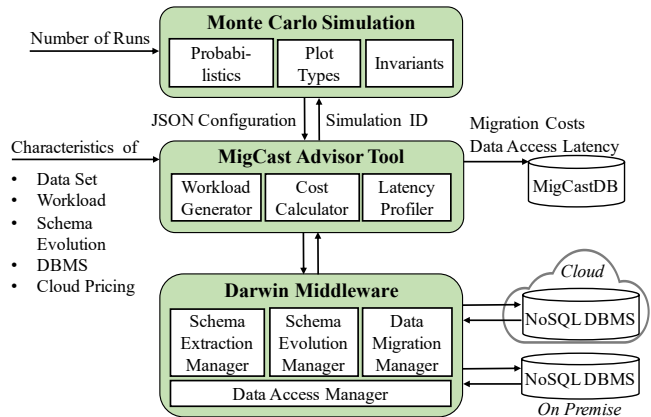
Monte Carlo Simulation

Number of Runs

Probabilistics

Plot Types

Invariants

JSON Configuration

Simulation ID

Characteristics of

• Data Set
• Workload
• Schema Evolution
• DBMS
• Cloud Pricing

MigCast Advisor Tool

Workload Generator

Cost Calculator

Latency Profiler

Migration Costs
Data Access Latency

MigCastDB

Darwin Middleware

Schema Extraction Manager

Schema Evolution Manager

Data Migration Manager

Data Access Manager

Cloud

NoSQL DBMS

NoSQL DBMS

On Premise